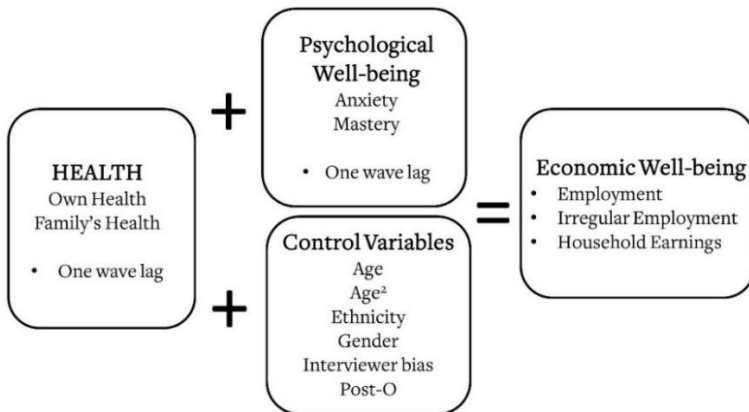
HEALTH
Own Health
Family's Health

• One wave lag

+

Psychological Well-being
Anxiety
Mastery

• One wave lag

+

Control Variables
Age
Age²
Ethnicity
Gender
Interviewer bias
Post-O

=

Economic Well-being
• Employment
• Irregular Employment
• Household Earnings